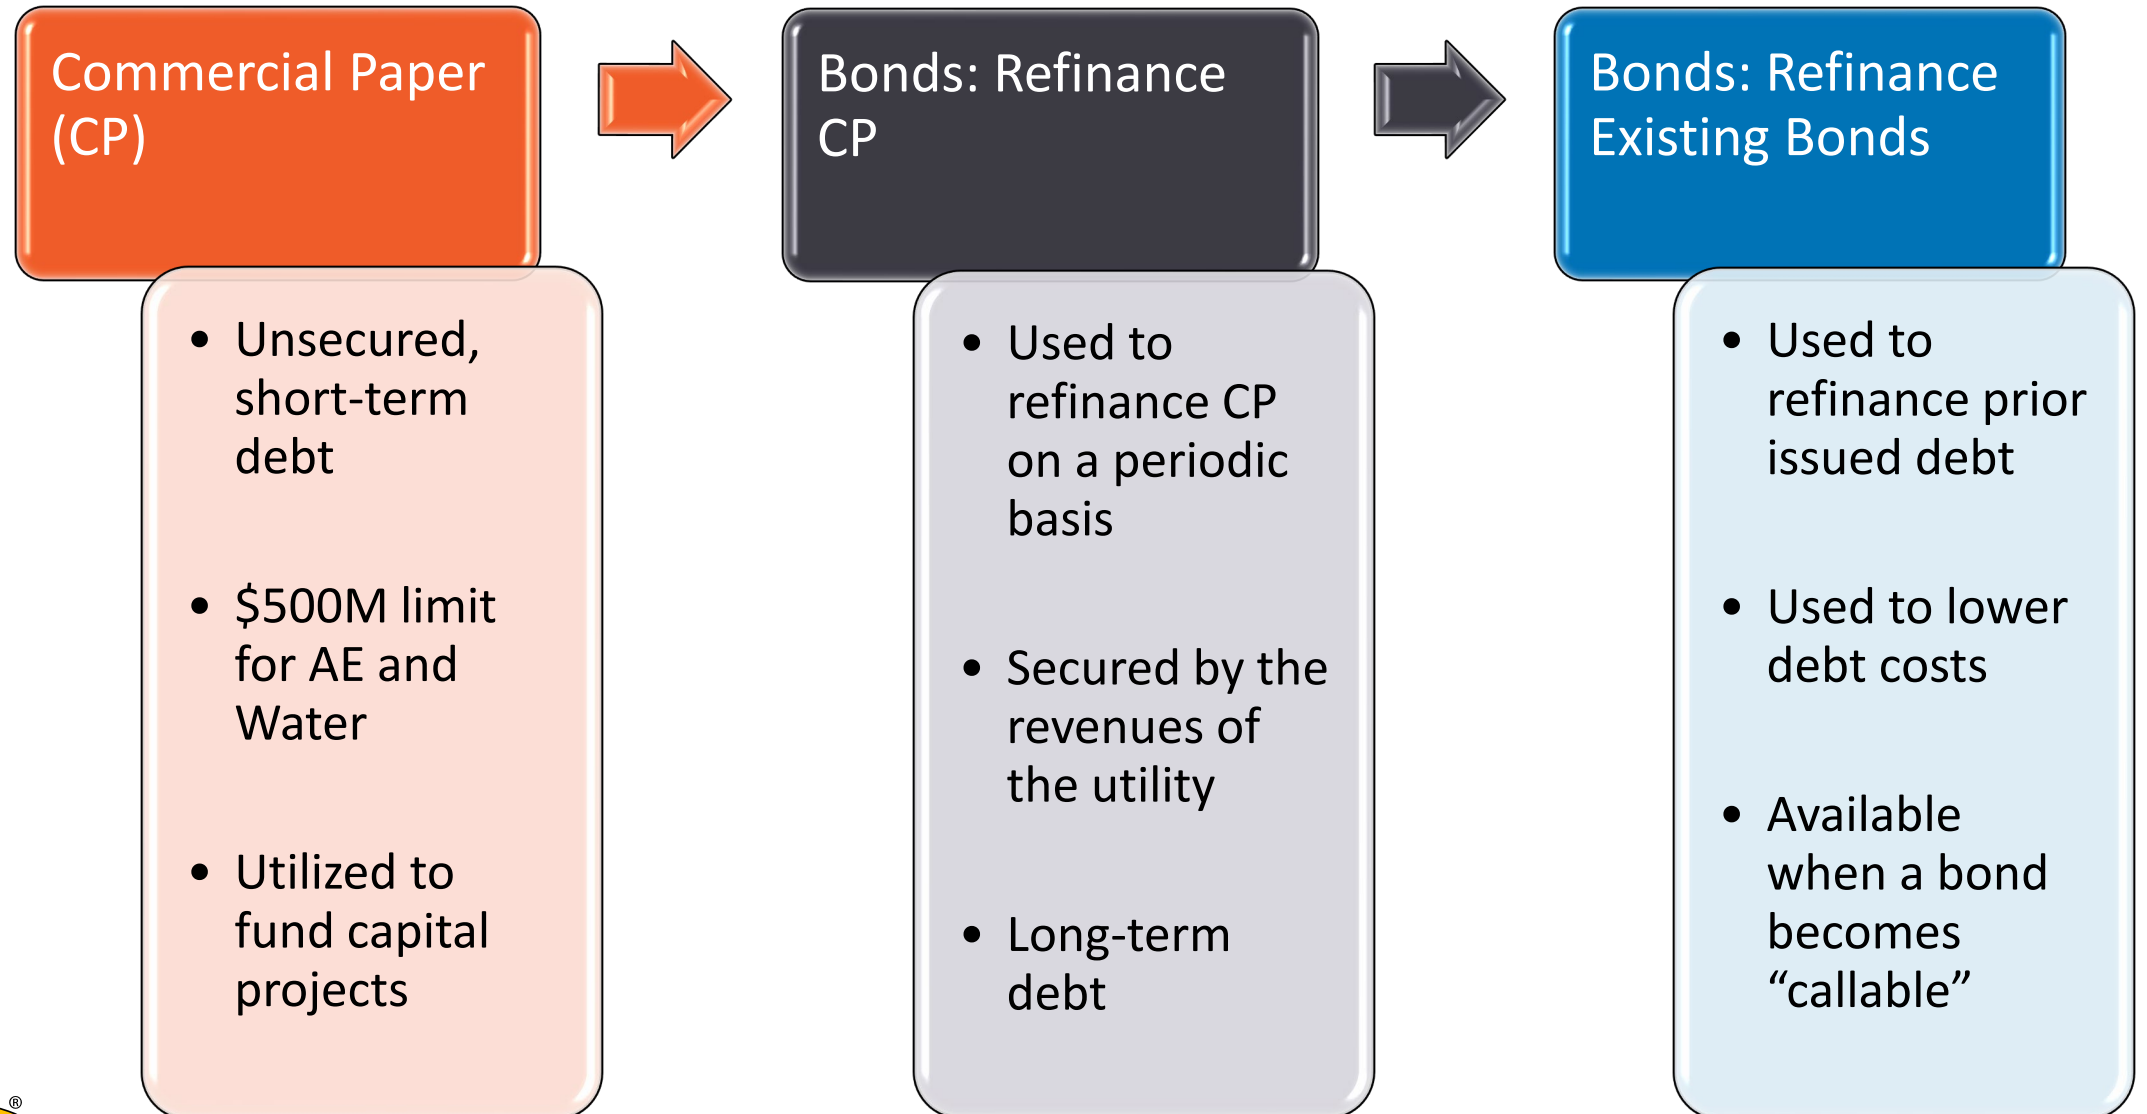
Commercial Paper (CP)

- Unsecured, short-term debt
- $500M limit for AE and Water
- Utilized to fund capital projects

Bonds: Refinance CP

- Used to refinance CP on a periodic basis
- Secured by the revenues of the utility
- Long-term debt

Bonds: Refinance Existing Bonds

- Used to refinance prior issued debt
- Used to lower debt costs
- Available when a bond becomes “callable”

®